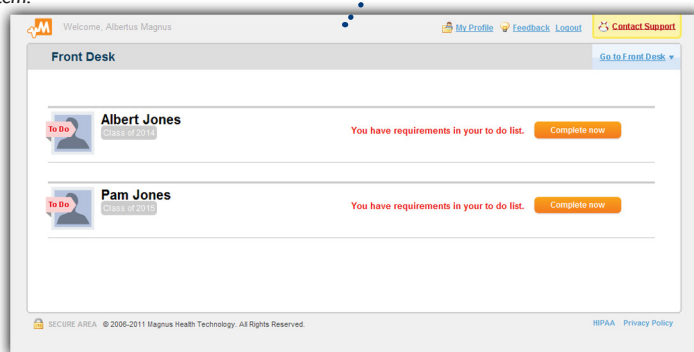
tem.

Welcome, Albertus Magnus

My Profile Feedback Logout Contact Support

Front Desk

Go to Front Desk

To Do

Albert Jones

Class of 2014

You have requirements in your to do list.

Complete now

To Do

Pam Jones

Class of 2015

You have requirements in your to do list.

Complete now

SECURE AREA © 2006-2011 Magnus Health Technology. All Rights Reserved.

HIPAA Privacy Policy